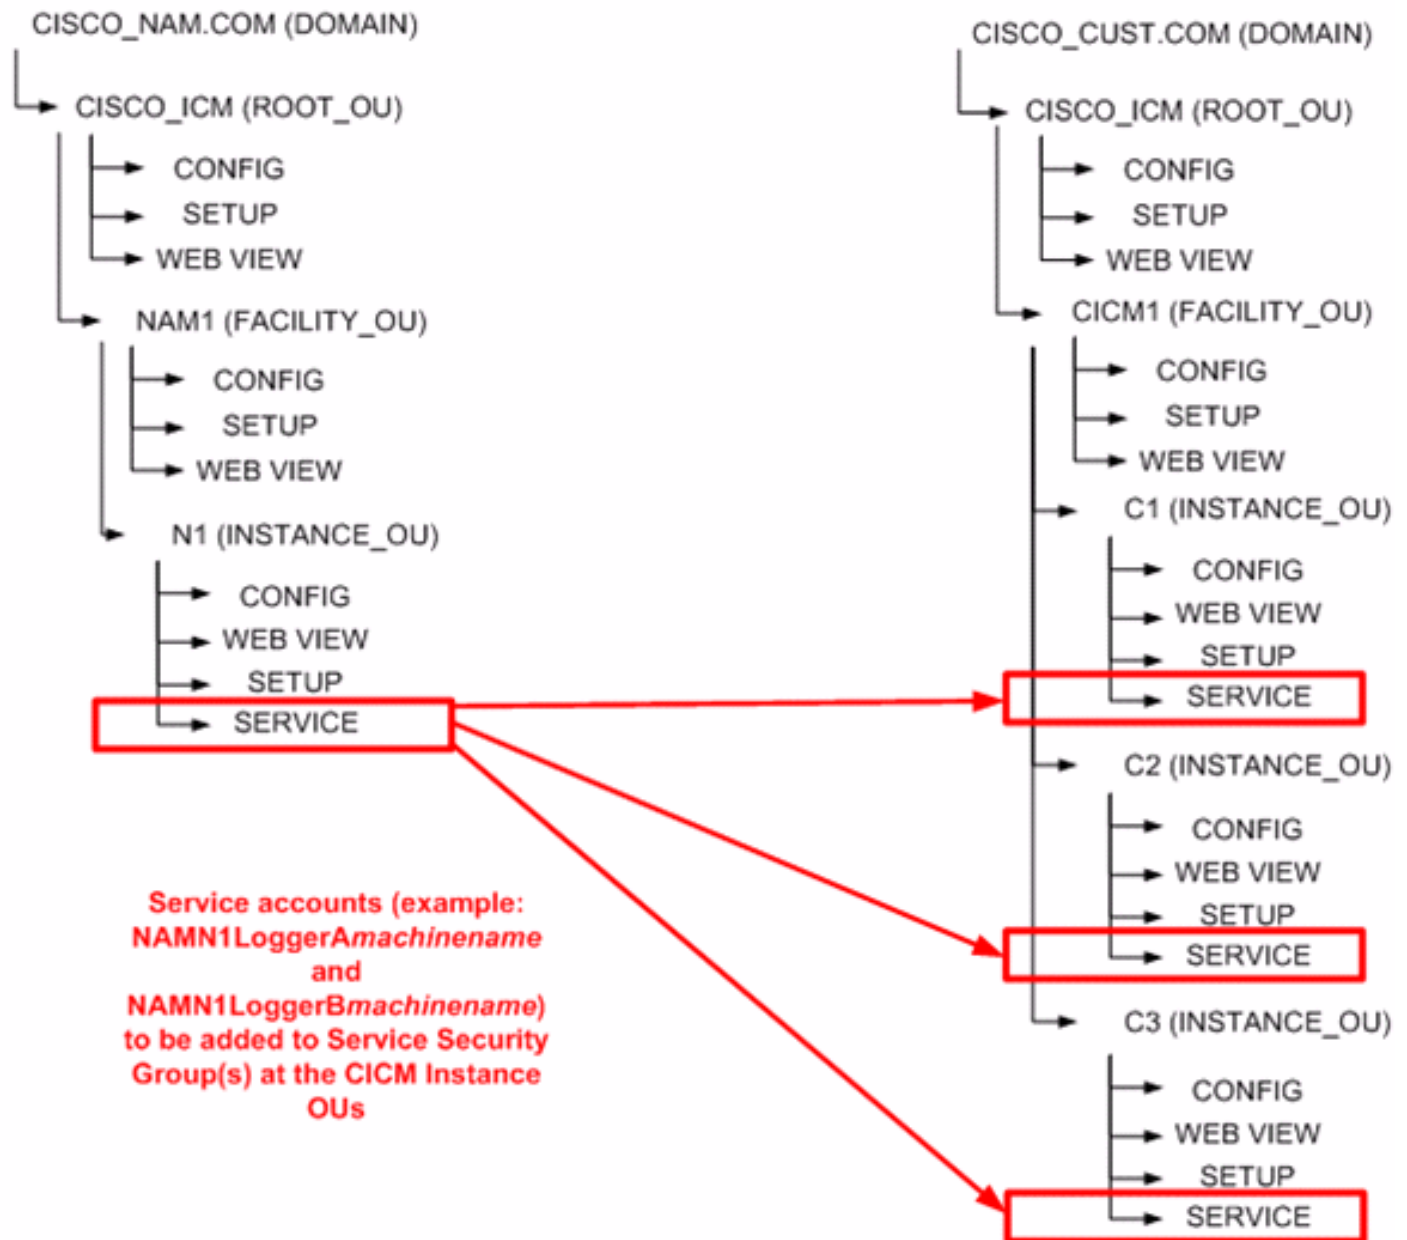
CISCO_NAM.COM (DOMAIN)

CISCO_ICM (ROOT_OU)

CONFIG

SETUP

WEB VIEW

NAM1 (FACILITY_OU)

CONFIG

SETUP

WEB VIEW

N1 (INSTANCE_OU)

CONFIG

WEB VIEW

SETUP

SERVICE

Service accounts (example: NAMN1LoggerAmachinename and NAMN1LoggerBmachinename) to be added to Service Security Group(s) at the CICM Instance OUs

CISCO_CUST.COM (DOMAIN)

CISCO_ICM (ROOT_OU)

CONFIG

SETUP

WEB VIEW

CICM1 (FACILITY_OU)

CONFIG

SETUP

WEB VIEW

C1 (INSTANCE_OU)

CONFIG

WEB VIEW

SETUP

SERVICE

C2 (INSTANCE_OU)

CONFIG

WEB VIEW

SETUP

SERVICE

C3 (INSTANCE_OU)

CONFIG

WEB VIEW

SETUP

SERVICE